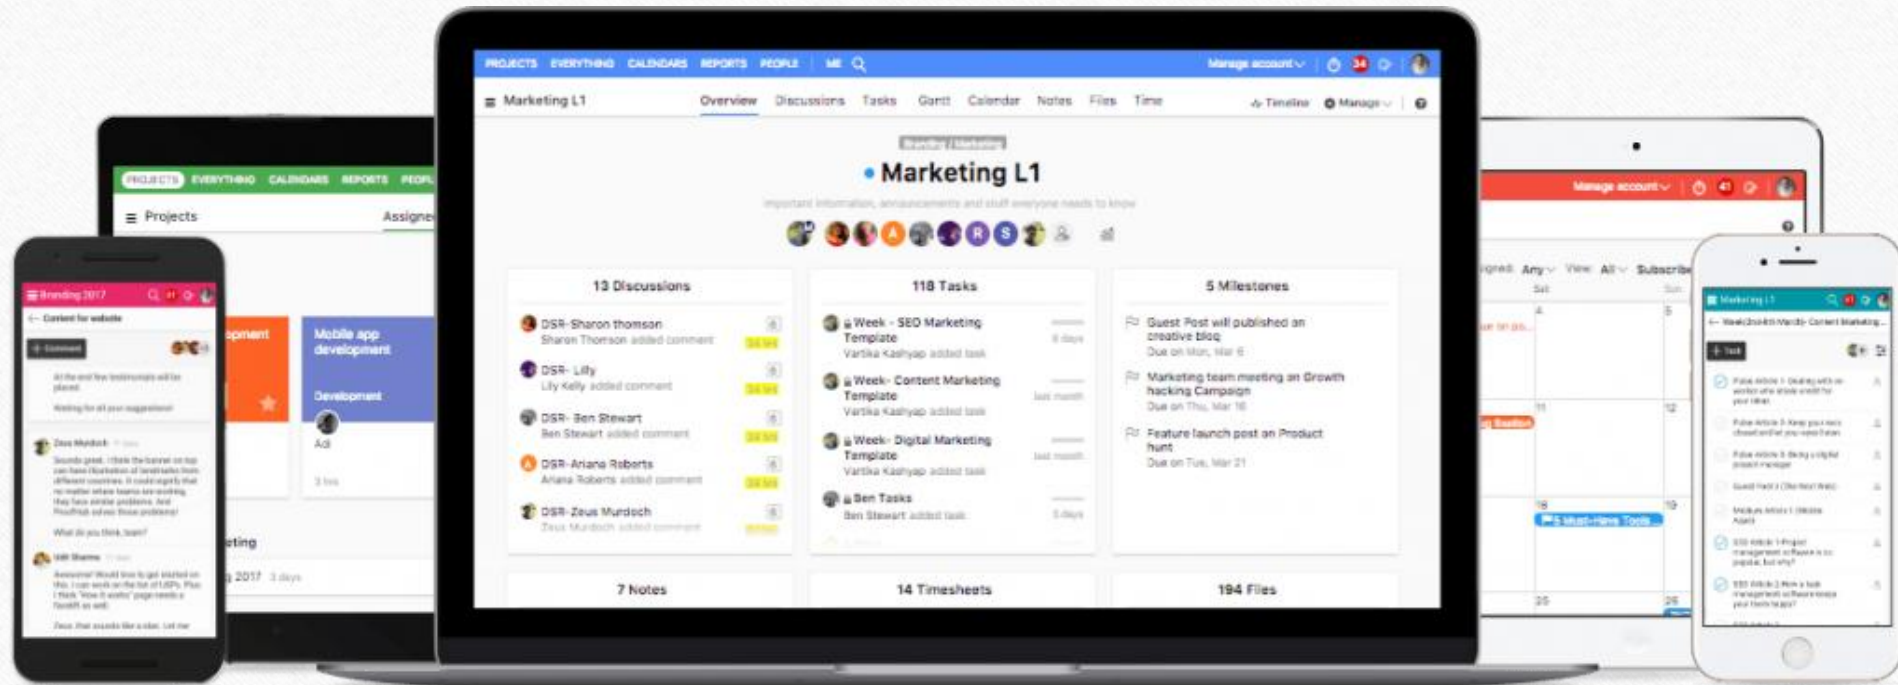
PROJECTS EVERYTHING CALENDARS REPORTS PEOPLE ME

Manage account

Marketing L1

Overview Discussions Tasks Gantt Calendar Notes Files Time

Timeline Manage

Marketing L1

Important information, announcements and stuff everyone needs to know

13 Discussions

DSR-Sharon thomson
Sharon Thomson added comment

DSR- Lilly
Lily Kelly added comment

DSR- Ben Stewart
Ben Stewart added comment

DSR-Ariana Roberts
Ariana Roberts added comment

DSR-Zeus Murdoch
Zeus Murdoch added comment

118 Tasks

Week - SEO Marketing Template
Vartika Kashyap added task

Week- Content Marketing Template
Vartika Kashyap added task

Week- Digital Marketing Template
Vartika Kashyap added task

Ben Tasks
Ben Stewart added task

5 Milestones

Guest Post will published on creative blog
Due on Mon, Mar 6

Marketing team meeting on Growth hacking Campaign
Due on Thu, Mar 16

Feature launch post on Product hunt
Due on Tue, Mar 21

7 Notes

14 Timesheets

194 Files

PROJECTS EVERYTHING CALENDARS REPORTS PEOPLE

Projects

Assigned

Mobile app development

Development

Adi

Branding 2017

Content for website

Comment

Zeus Murdoch

Udit Sharma

Manage account

Any View All Subscribe

Marketing L1

5 Must-Have Tools